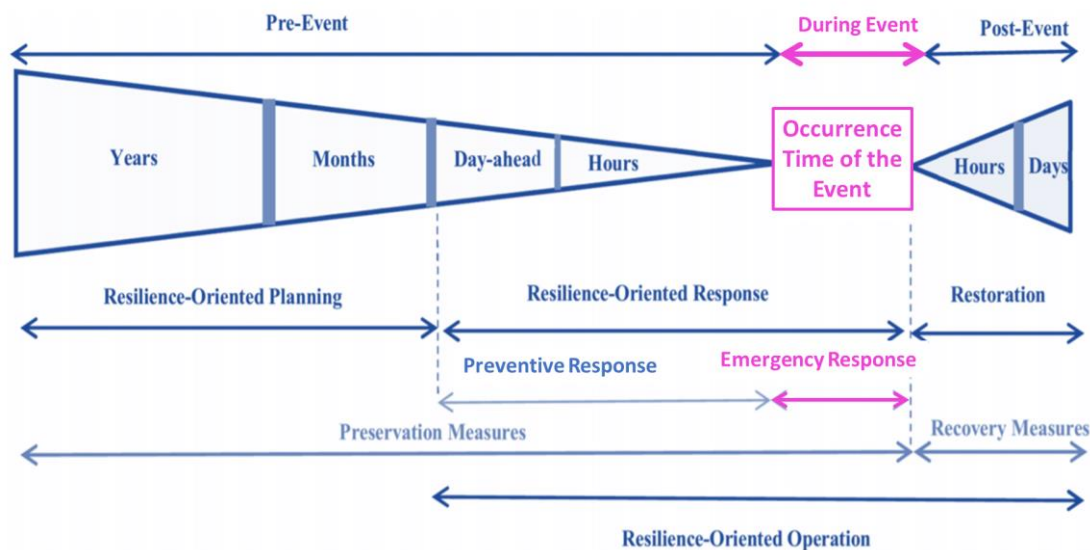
Pre-Event

During Event

Post-Event

Years

Months

Day-ahead

Hours

Occurrence Time of the Event

Hours

Days

Resilience-Oriented Planning

Resilience-Oriented Response

Restoration

Preventive Response

Emergency Response

Preservation Measures

Recovery Measures

Resilience-Oriented Operation